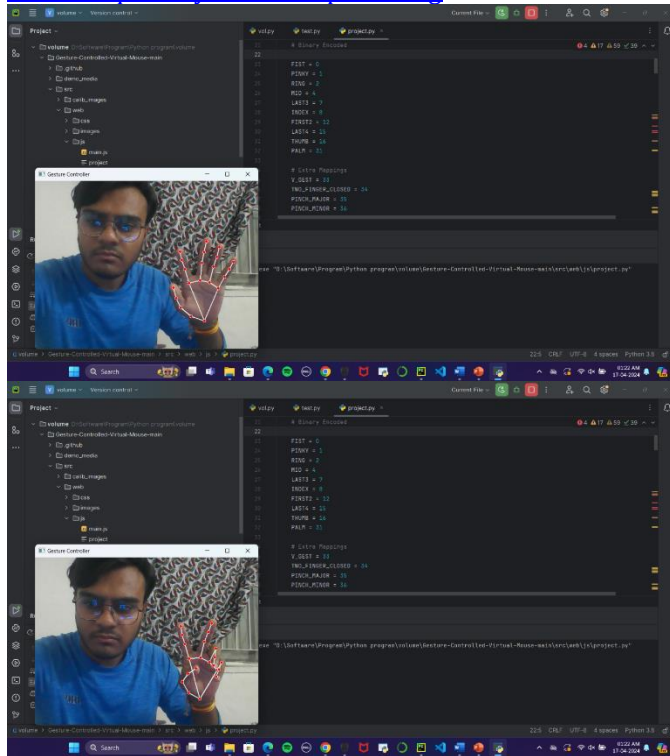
volume Version control
Current File
Project
volume D:\Software\Program\Python program\volume
Gesture-Controlled-Virtual-Mouse-main
.github
demo_media
src
cards_images
web
css
images
js
main.js
project
vol.py
test.py
project.py
# Binary Encoded
FIST = 0
PINKY = 1
RING = 2
MID = 4
LAST3 = 7
INDEX = 8
FIRST2 = 12
LAST4 = 15
THUMB = 16
PALM = 31
# Extra Mappings
V_GEST = 33
TWO_FINGER_CLOSED = 34
PINCH_MAJOR = 35
PINCH_MINOR = 36
Gesture Controller
ue "D:\Software\Program\Python program\volume\Gesture-Controlled-Virtual-Mouse-main\src\web\js\project.py"
volume > Gesture-Controlled-Virtual-Mouse-main > src > web > js > project.py
22:5 CRLF UTF-8 4 spaces Python 3.5
Search
01:22 AM 17-04-2024

volume Version control
Current File
Project
volume D:\Software\Program\Python program\volume
Gesture-Controlled-Virtual-Mouse-main
.github
demo_media
src
cards_images
web
css
images
js
main.js
project
vol.py
test.py
project.py
# Binary Encoded
FIST = 0
PINKY = 1
RING = 2
MID = 4
LAST3 = 7
INDEX = 8
FIRST2 = 12
LAST4 = 15
THUMB = 16
PALM = 31
# Extra Mappings
V_GEST = 33
TWO_FINGER_CLOSED = 34
PINCH_MAJOR = 35
PINCH_MINOR = 36
Gesture Controller
ue "D:\Software\Program\Python program\volume\Gesture-Controlled-Virtual-Mouse-main\src\web\js\project.py"
volume > Gesture-Controlled-Virtual-Mouse-main > src > web > js > project.py
22:5 CRLF UTF-8 4 spaces Python 3.5
Search
01:22 AM 17-04-2024